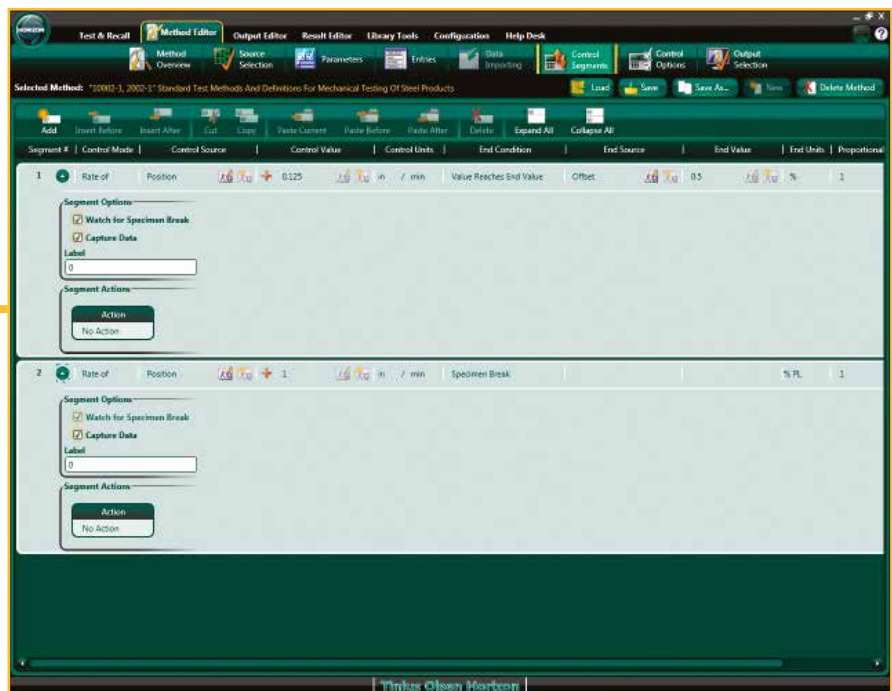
HORIZON

Test & Recall | Method Editor | Output Editor | Result Editor | Library Tools | Configuration | Help Desk

Method Overview | Source Selection | Parameters | Entries | Data Importing | Control Segments | Control Options | Output Selection

Selected Method: "10002-1, 2002-1" Standard Test Methods And Definitions For Mechanical Testing Of Steel Products

Load | Save | Save As... | New | Delete Method

Add | Insert Before | Insert After | Cut | Copy | Paste Current | Paste Before | Paste After | Delete | Expand All | Collapse All

| Segment # | Control Mode | Control Source | Control Value | Control Units | End Condition | End Source | End Value | End Units | Proportional |
|---|---|---|---|---|---|---|---|---|---|
| 1 | Rate of | Position | 0.125 | in / min | Value Reaches End Value | Offset | 0.5 | % | 1 |

Segment Options
Watch for Specimen Break
Capture Data
Label
0

Segment Actions
Action
No Action

| 2 | Rate of | Position | 1 | in / min | Specimen Break | | | % FL | 1 |
|---|---|---|---|---|---|---|---|---|---|

Segment Options
Watch for Specimen Break
Capture Data
Label
0

Segment Actions
Action
No Action

Tinius Olsen Horizon